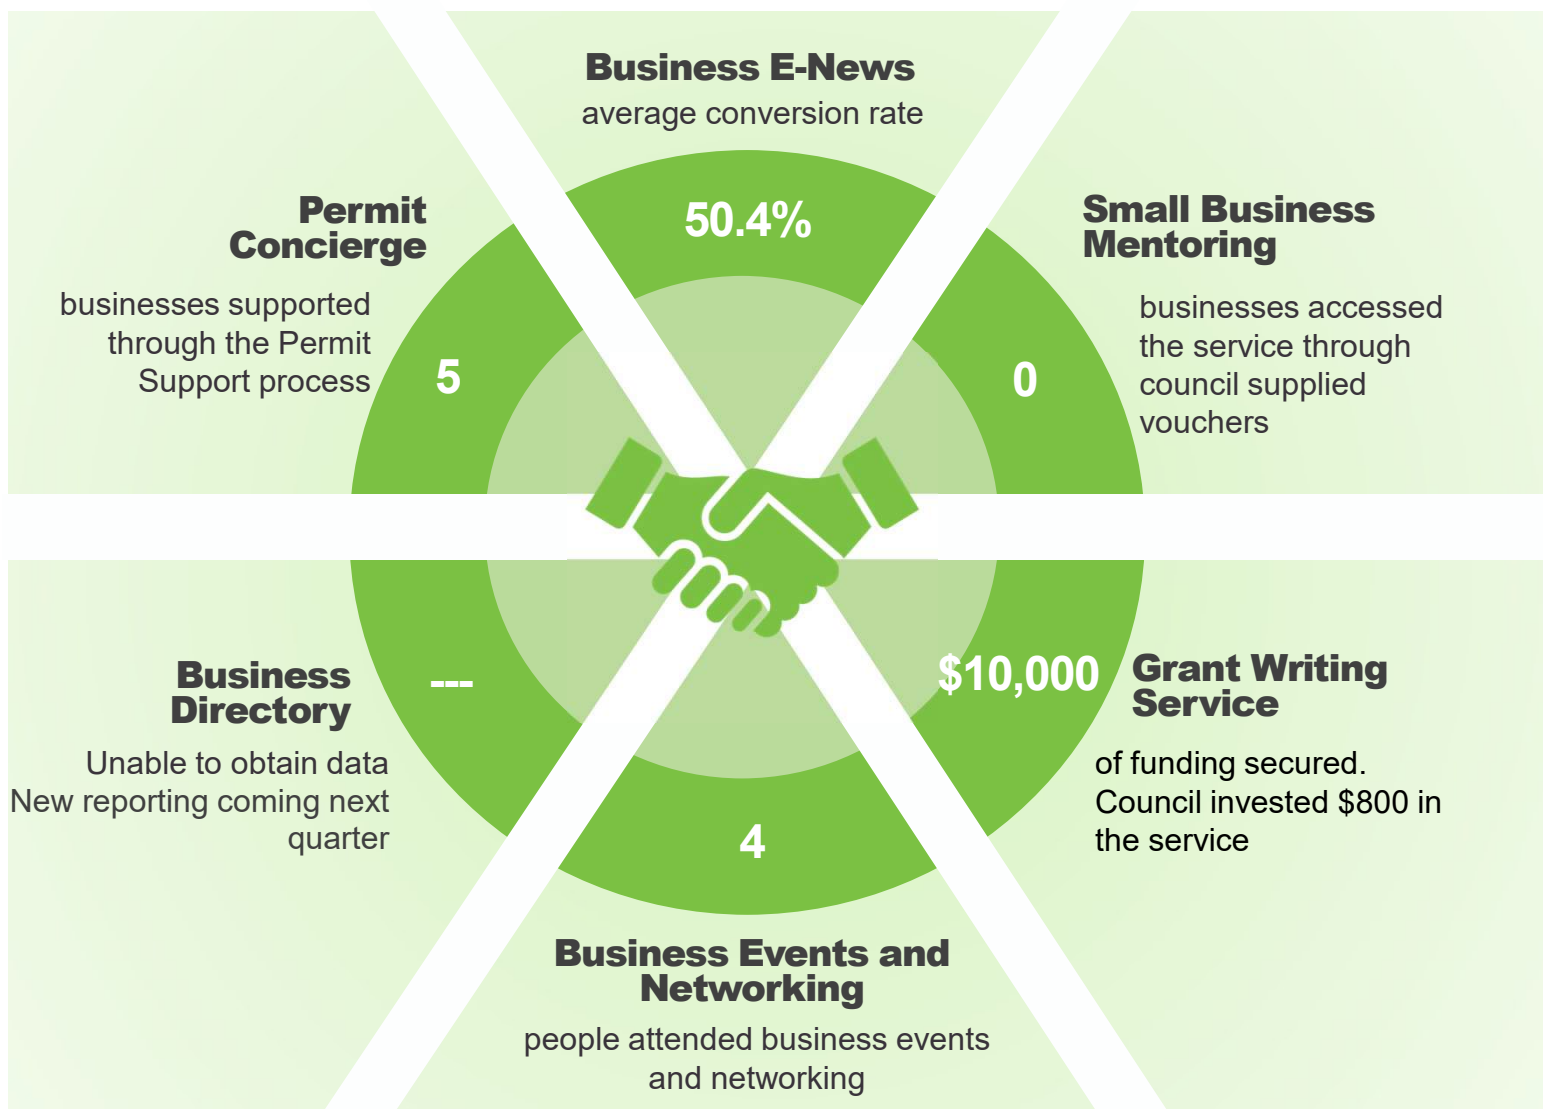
Business E-News
average conversion rate

50.4%

Permit Concierge
businesses supported through the Permit Support process

5

Small Business Mentoring
businesses accessed the service through council supplied vouchers

0

Business Directory
Unable to obtain data New reporting coming next quarter

---

$10,000

Grant Writing Service
of funding secured. Council invested $800 in the service

4

Business Events and Networking
people attended business events and networking